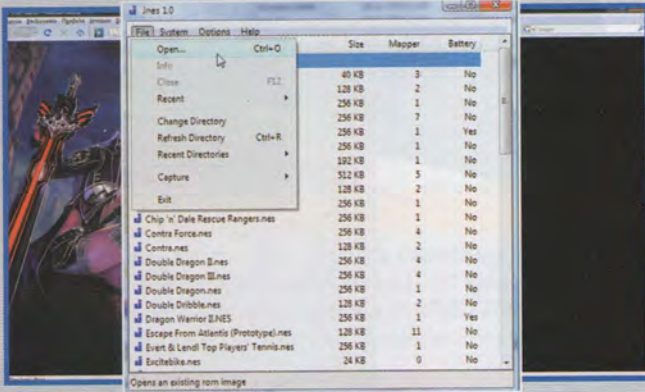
Jnes 1.0

File System Options Help

Open... Ctrl+O
Info
Close F12
Recent
Change Directory
Refresh Directory Ctrl+R
Recent Directories
Capture
Exit

| | Size | Mapper | Battery |
|---|---|---|---|
| | 40 KB | 3 | No |
| | 128 KB | 2 | No |
| | 256 KB | 1 | No |
| | 256 KB | 7 | No |
| | 256 KB | 1 | Yes |
| | 256 KB | 1 | No |
| | 192 KB | 1 | No |
| | 512 KB | 5 | No |
| | 128 KB | 2 | No |
| | 256 KB | 1 | No |
| Chip 'n' Dale Rescue Rangers.nes | 256 KB | 1 | No |
| Contra Force.nes | 256 KB | 4 | No |
| Contra.nes | 128 KB | 2 | No |
| Double Dragon II.nes | 256 KB | 4 | No |
| Double Dragon III.nes | 256 KB | 4 | No |
| Double Dragon.nes | 256 KB | 1 | No |
| Double Dribble.nes | 128 KB | 2 | No |
| Dragon Warrior II.NES | 256 KB | 1 | Yes |
| Escape From Atlantis (Prototype).nes | 128 KB | 11 | No |
| Evert & Lendl Top Players' Tennis.nes | 256 KB | 1 | No |
| Excitebike.nes | 24 KB | 0 | No |

Opens an existing rom image